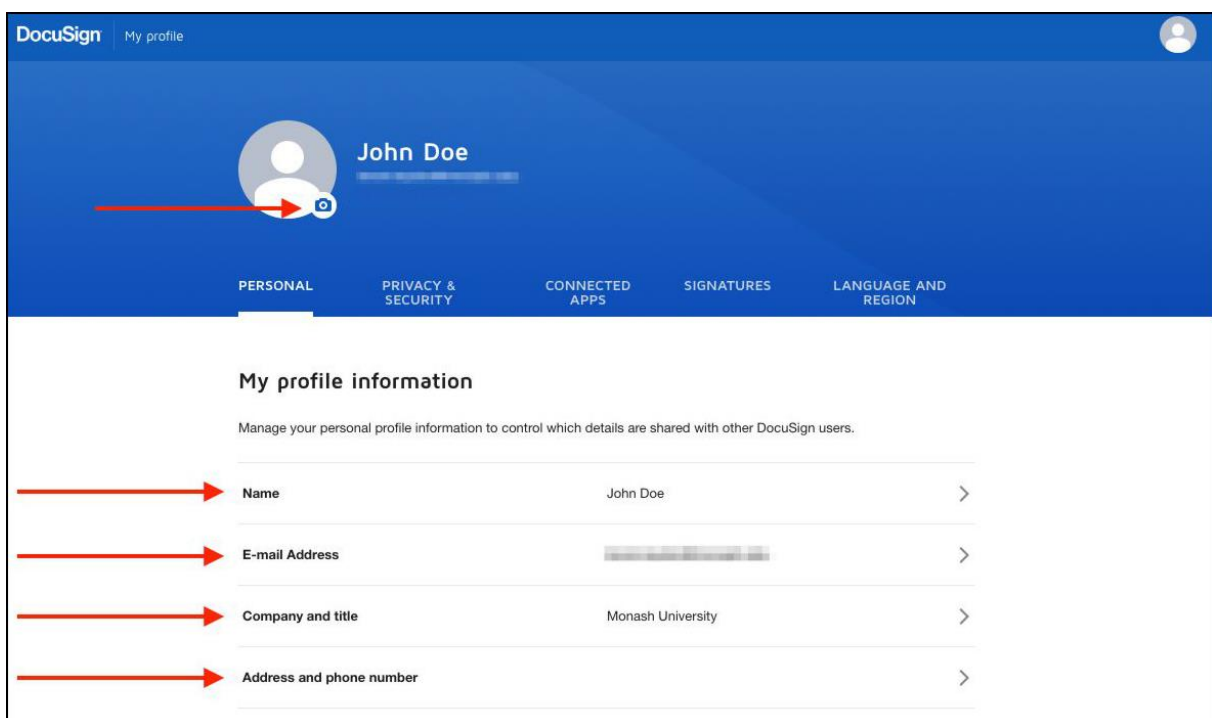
DocuSign My profile

John Doe
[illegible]

PERSONAL PRIVACY & SECURITY CONNECTED APPS SIGNATURES LANGUAGE AND REGION

My profile information

Manage your personal profile information to control which details are shared with other DocuSign users.

| | | |
|---|---|---|
| Name | John Doe | > |
| E-mail Address | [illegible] | > |
| Company and title | Monash University | > |
| Address and phone number | | > |